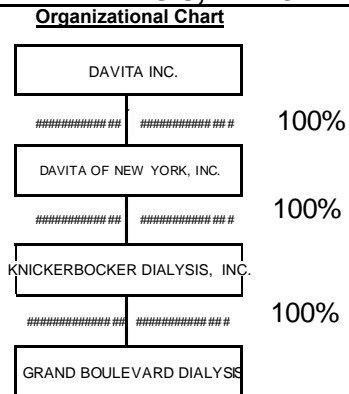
Organizational Chart

DAVITA INC.

############ ############# 100%

DAVITA OF NEW YORK, INC.

############ ############# 100%

KNICKERBOCKER DIALYSIS, INC.

############ ############# 100%

GRAND BOULEVARD DIALYSIS